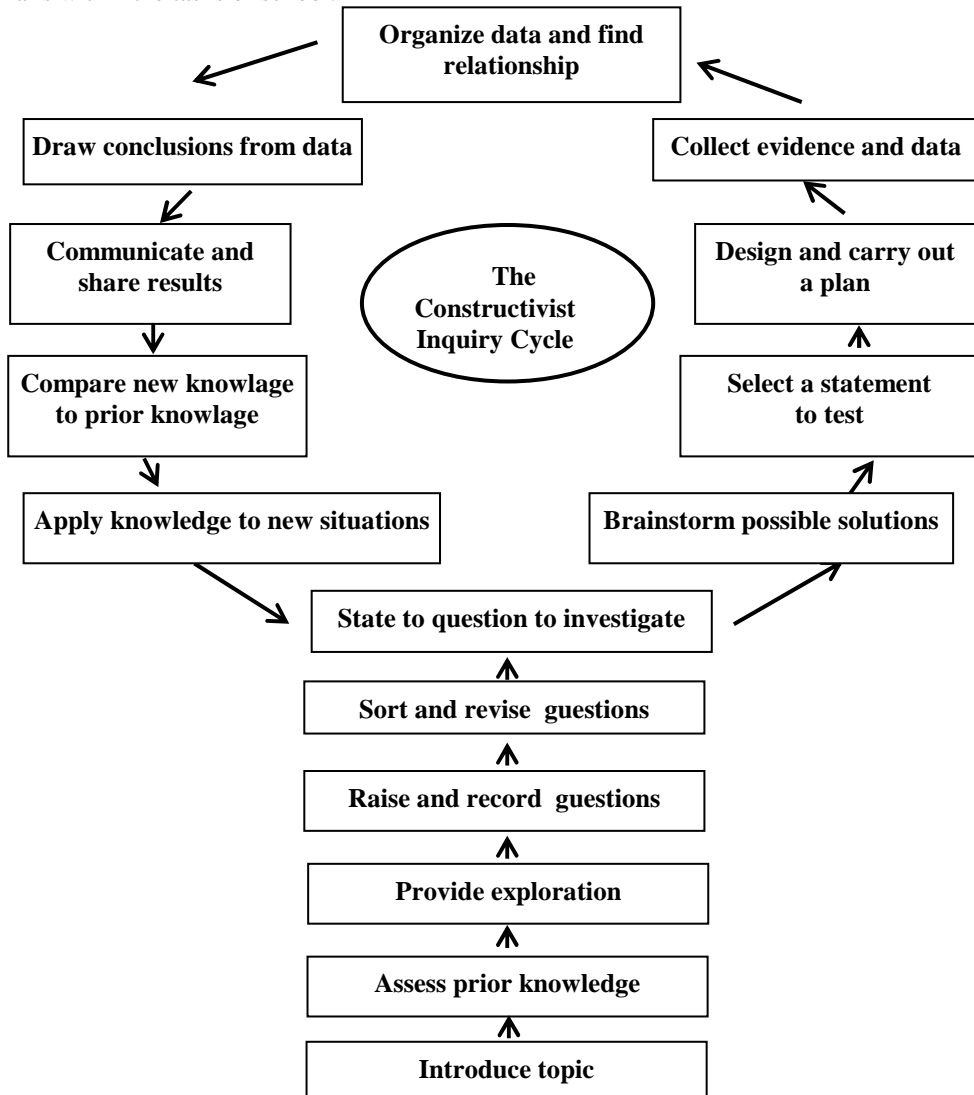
Organize data and find relationship

Draw conclusions from data

Collect evidence and data

Communicate and share results

The Constructivist Inquiry Cycle

Design and carry out a plan

Compare new knowlage to prior knowlage

Select a statement to test

Apply knowledge to new situations

Brainstorm possible solutions

State to question to investigate

Sort and revise guestions

Raise and record guestions

Provide exploration

Assess prior knowledge

Introduce topic